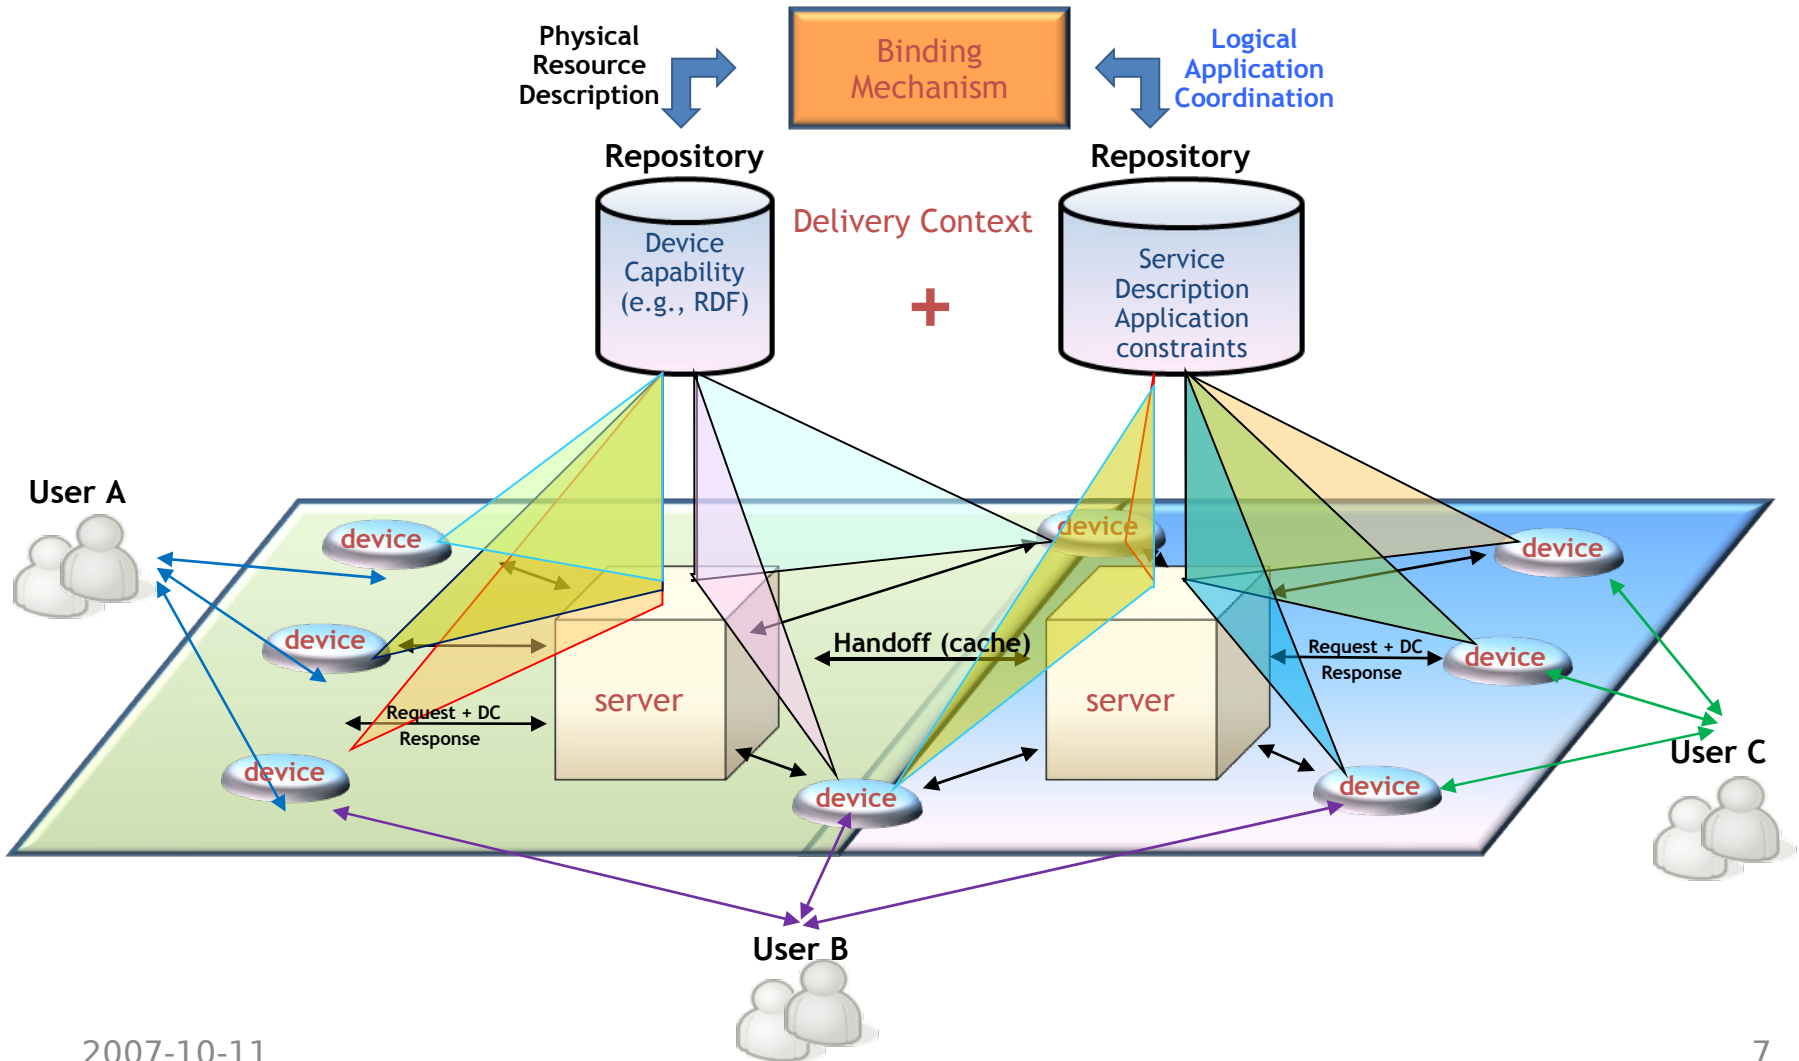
Physical Resource Description

Binding Mechanism

Logical Application Coordination

Repository

Repository

Device Capability (e.g., RDF)

Delivery Context

+

Service Description Application constraints

User A

device

device

device

Request + DC

Response

server

Handoff (cache)

device

device

server

device

Request + DC

Response

device

device

User C

User B

2007-10-11

7